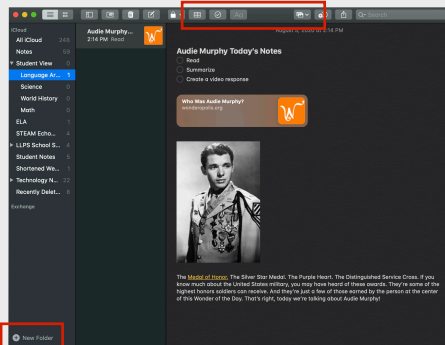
Aa

Search

iCloud

All iCloud 249

Notes 59

Student View 0

Language Ar... 1

Science 0

World History 0

Math 0

ELA 1

STEAM Echo... 4

LLPS School S... 8

Student Notes 5

Shortened We... 9

Technology N... 72

Recently Delet... 6

Exchange

New Folder

Audie Murphy...
2:14 PM Read

August 6, 2020 at 2:14 PM

Audie Murphy Today's Notes

Read

Summarize

Create a video response

Who Was Audie Murphy?
wonderopolis.org

The Medal of Honor. The Silver Star Medal. The Purple Heart. The Distinguished Service Cross. If you know much about the United States military, you may have heard of these awards. They're some of the highest honors soldiers can receive. And they're just a few of those earned by the person at the center of this Wonder of the Day. That's right, today we're talking about Audie Murphy!